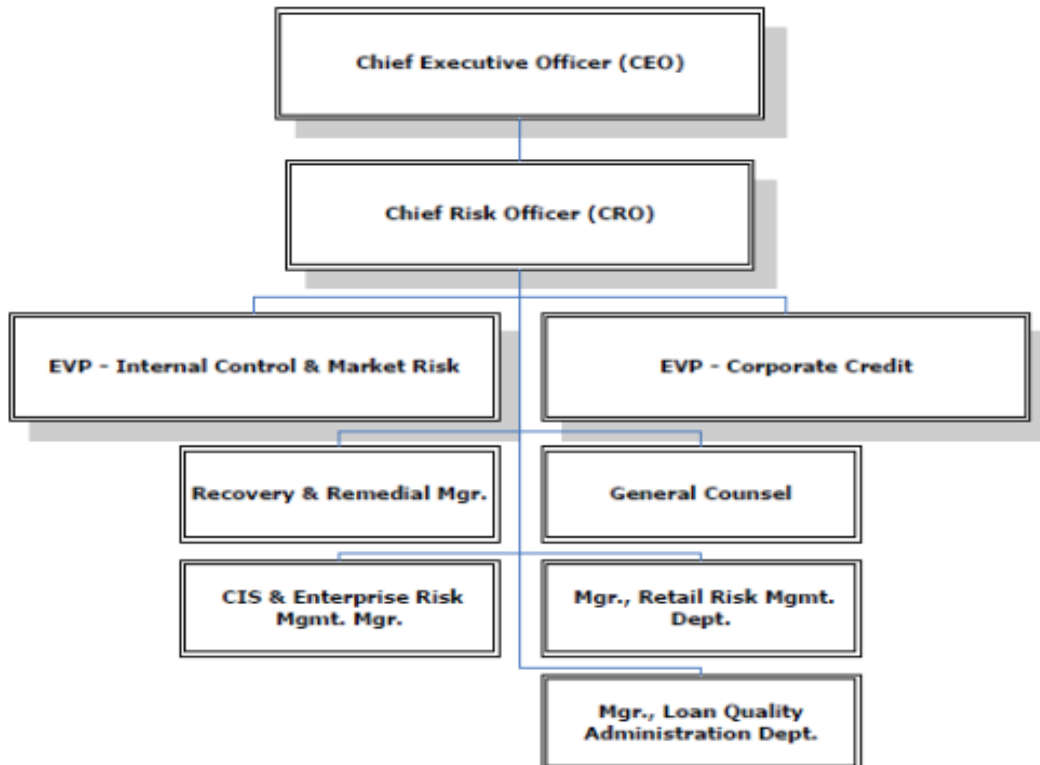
Chief Executive Officer (CEO)

Chief Risk Officer (CRO)

EVP - Internal Control & Market Risk

EVP - Corporate Credit

Recovery & Remedial Mgr.

General Counsel

CIS & Enterprise Risk Mgmt. Mgr.

Mgr., Retail Risk Mgmt. Dept.

Mgr., Loan Quality Administration Dept.